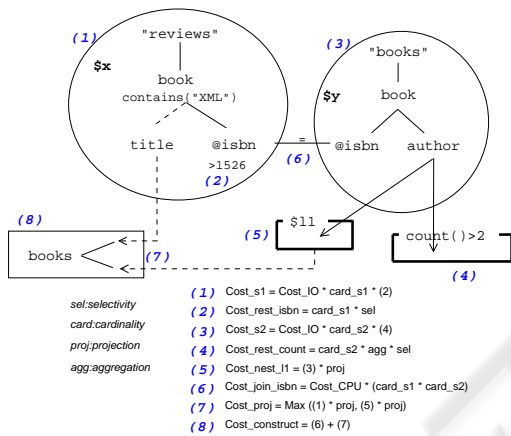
(1)
"reviews"
$x
book
contains("XML")
title
@isbn
>1526
(2)
(3)
"books"
$y
book
=
(6)
@isbn
author
(8)
books
(7)
(5)
$l1
count()>2
(4)

sel:selectivity
card:cardinality
proj:projection
agg:aggregation

(1) Cost_s1 = Cost_IO * card_s1 * (2)
(2) Cost_rest_isbn = card_s1 * sel
(3) Cost_s2 = Cost_IO * card_s2 * (4)
(4) Cost_rest_count = card_s2 * agg * sel
(5) Cost_nest_l1 = (3) * proj
(6) Cost_join_isbn = Cost_CPU * (card_s1 * card_s2)
(7) Cost_proj = Max ((1) * proj, (5) * proj)
(8) Cost_construct = (6) + (7)